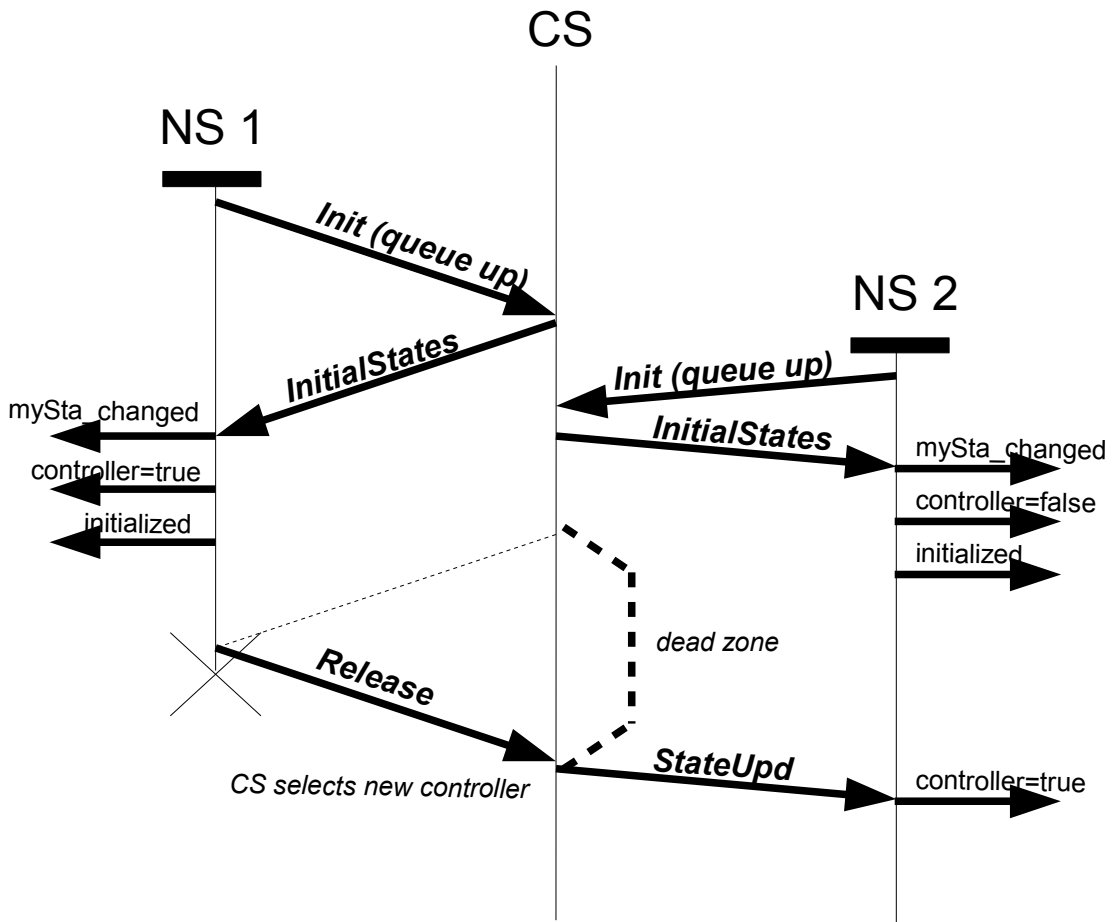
CS

NS 1

Init (queue up)

NS 2

InitialStates

Init (queue up)

mySta_changed

InitialStates

mySta_changed

controller=true

controller=false

initialized

initialized

dead zone

Release

StateUpd

CS selects new controller

controller=true